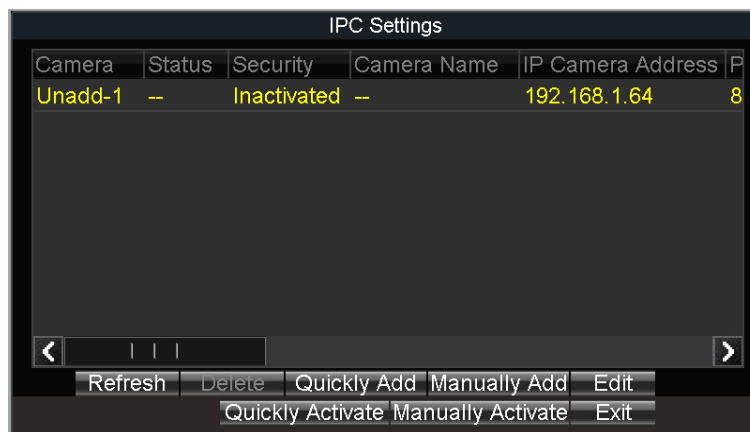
IPC Settings

| Camera | Status | Security | Camera Name | IP Camera Address | P |
|---|---|---|---|---|---|
| Unadd-1 | -- | Inactivated | -- | 192.168.1.64 | 8 |

Refresh Delete Quickly Add Manually Add Edit
Quickly Activate Manually Activate Exit